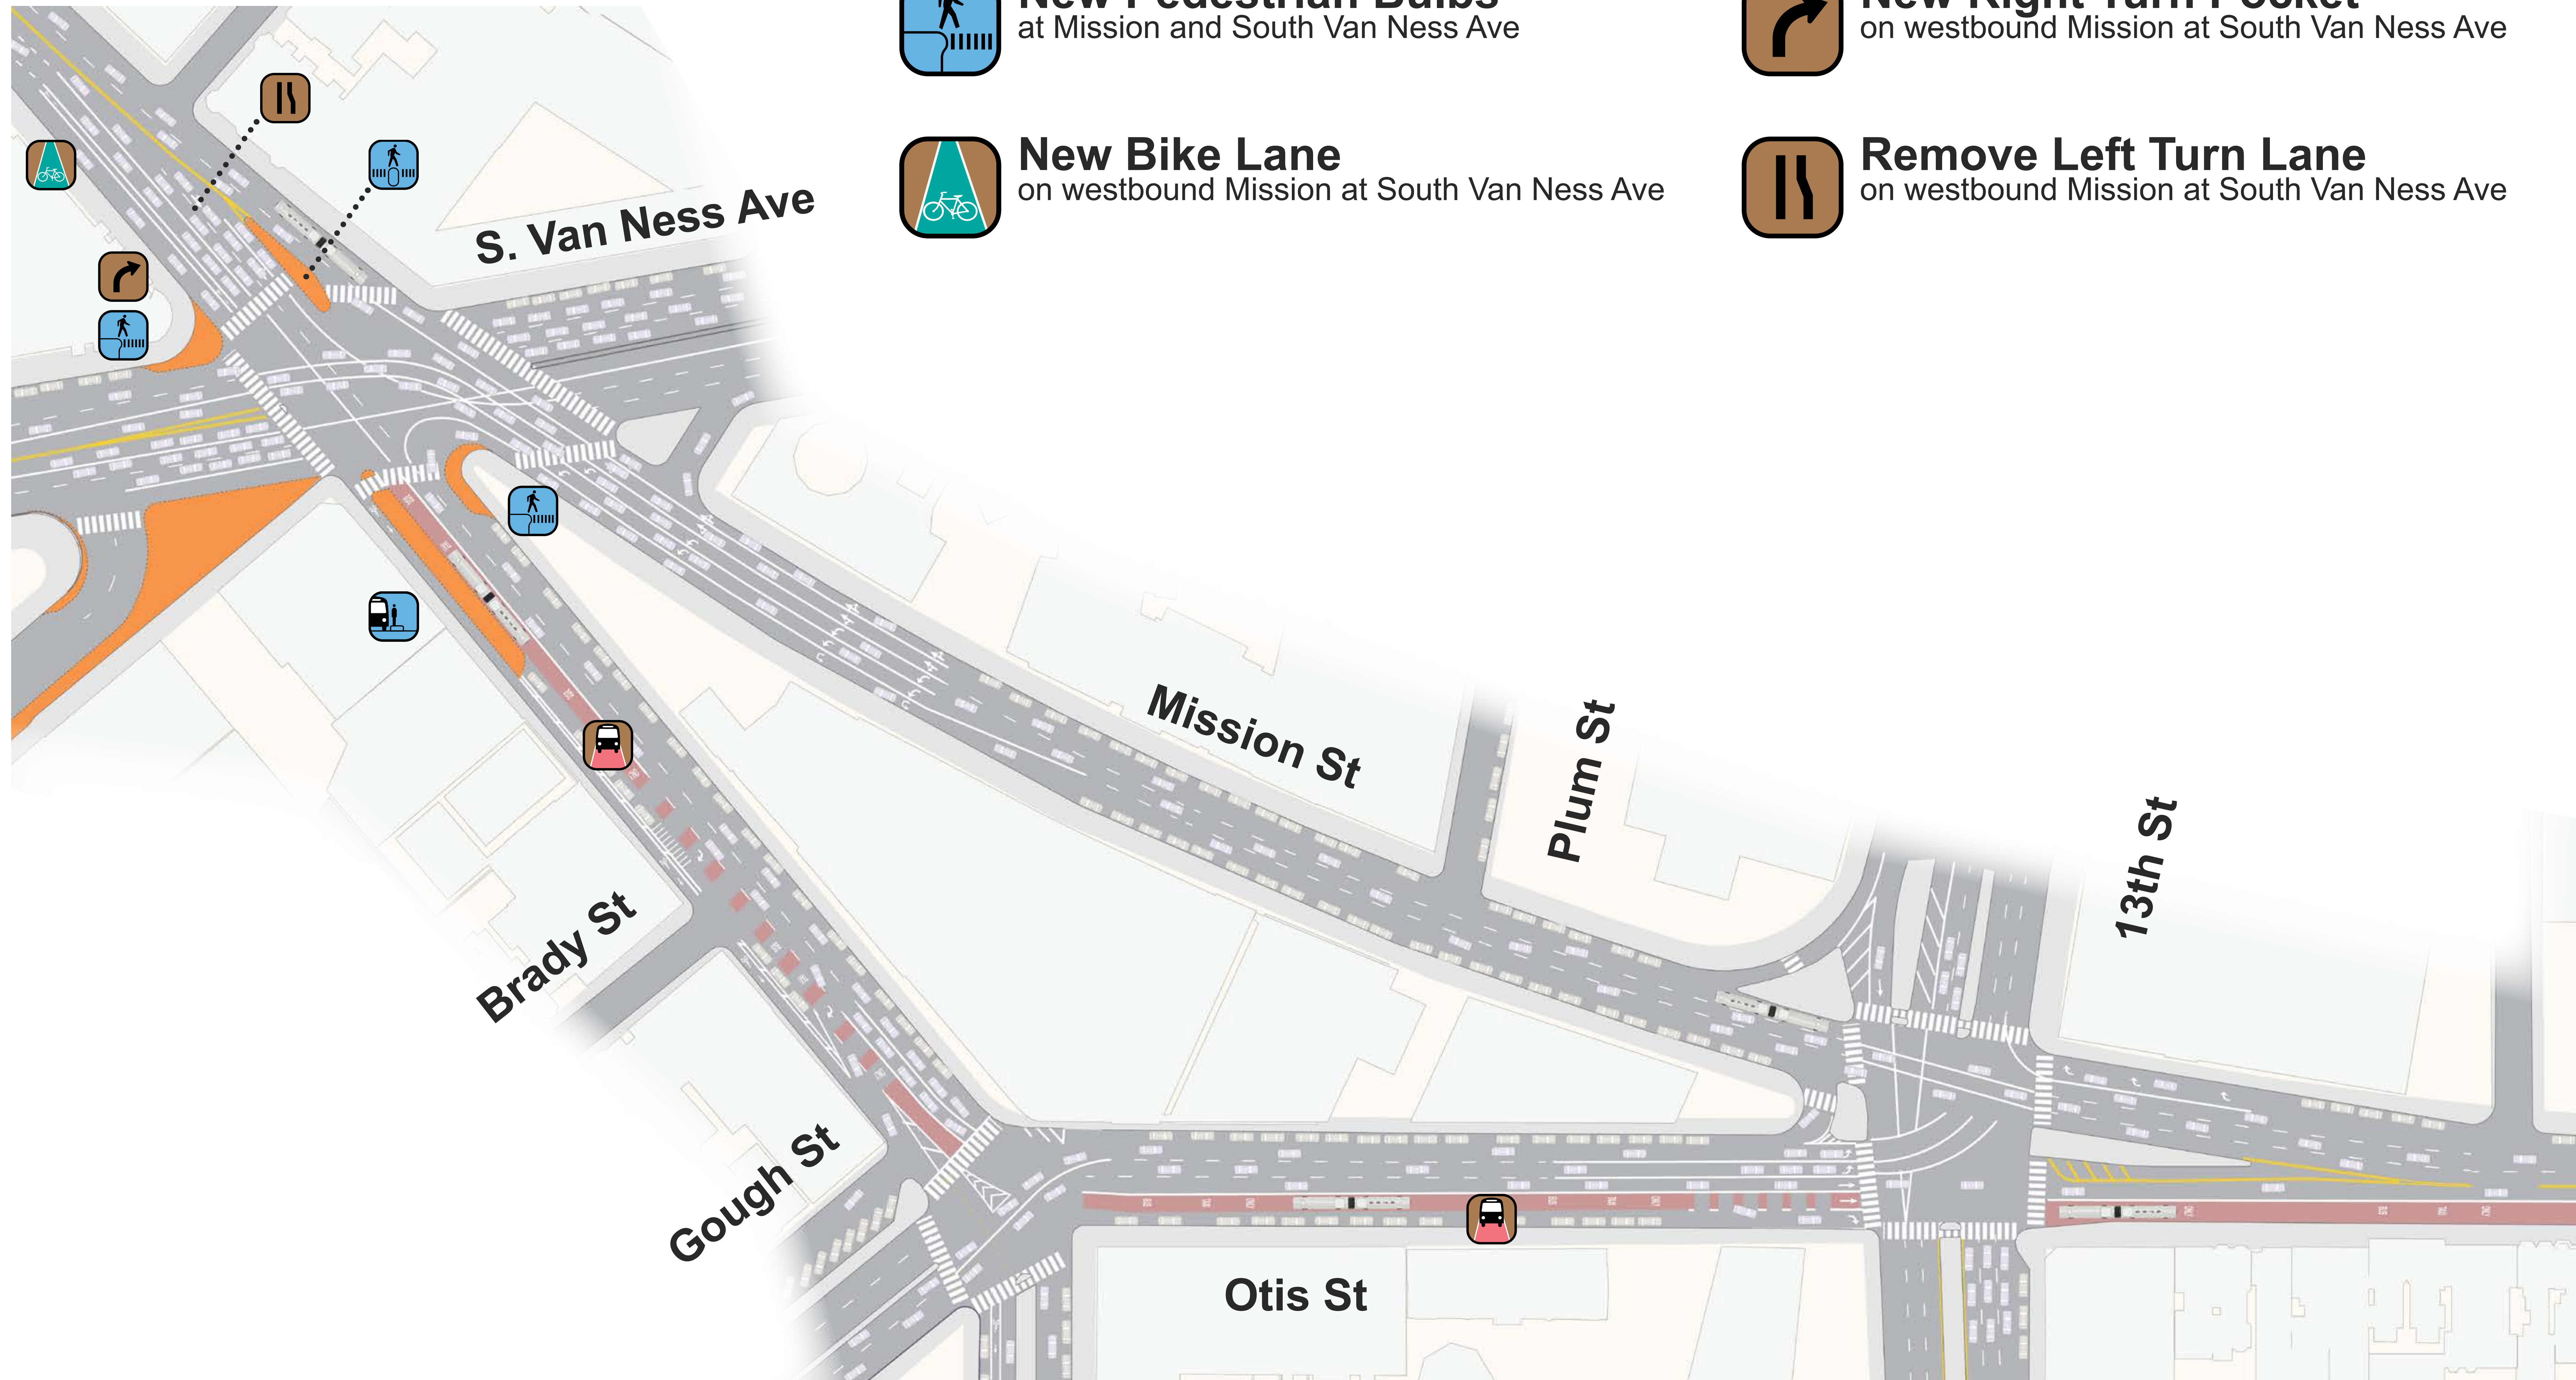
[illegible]
at Mission and South Van Ness Ave

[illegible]
on westbound Mission at South Van Ness Ave

New Bike Lane
on westbound Mission at South Van Ness Ave

Remove Left Turn Lane
on westbound Mission at South Van Ness Ave

S. Van Ness Ave

Mission St

Plum St

13th St

Brady St

Gough St

Otis St